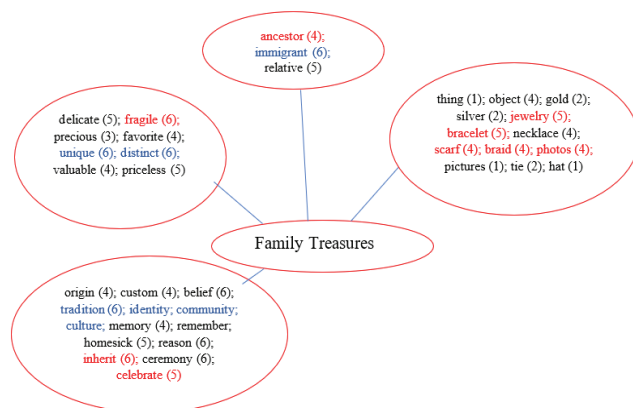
ancestor (4); immigrant (6); relative (5)

delicate (5); fragile (6); precious (3); favorite (4); unique (6); distinct (6); valuable (4); priceless (5)

thing (1); object (4); gold (2); silver (2); jewelry (5); bracelet (5); necklace (4); scarf (4); braid (4); photos (4); pictures (1); tie (2); hat (1)

Family Treasures

origin (4); custom (4); belief (6); tradition (6); identity; community; culture; memory (4); remember; homesick (5); reason (6); inherit (6); ceremony (6); celebrate (5)